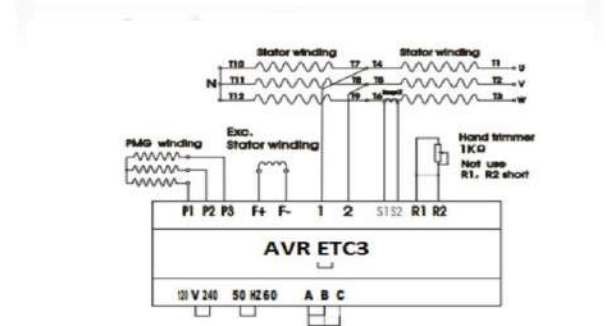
Stator winding
Stator winding
T10
T7
T4
T1
U
N
T11
T8
T5
T2
V
T12
T9
T6
T3
W
PMG winding
Exc.
Stator winding
Hand trimmer
1KΩ
Not use
R1, R2 short
P1 P2 P3
F+ F-
1
2
S1 S2
R1 R2
AVR ETC3
120 V 240
50 HZ 60
A B C